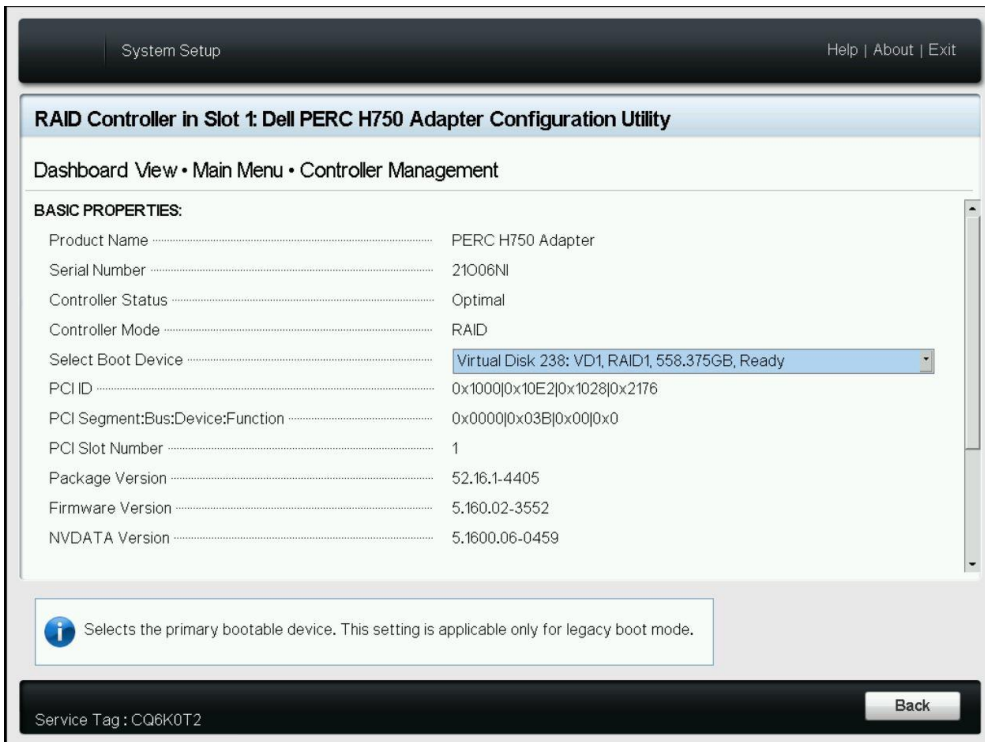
System Setup

Help | About | Exit

RAID Controller in Slot 1: Dell PERC H750 Adapter Configuration Utility

Dashboard View • Main Menu • Controller Management

BASIC PROPERTIES:

| | |
|---|---|
| Product Name | PERC H750 Adapter |
| Serial Number | 21O06NI |
| Controller Status | Optimal |
| Controller Mode | RAID |
| Select Boot Device | Virtual Disk 238: VD1, RAID1, 558.375GB, Ready |
| PCI ID | 0x1000\|0x10E2\|0x1028\|0x2176 |
| PCI Segment:Bus:Device:Function | 0x0000\|0x03B\|0x00\|0x0 |
| PCI Slot Number | 1 |
| Package Version | 52.16.1-4405 |
| Firmware Version | 5.160.02-3552 |
| NVDATA Version | 5.1600.06-0459 |

Selects the primary bootable device. This setting is applicable only for legacy boot mode.

Service Tag : CQ6K0T2

Back